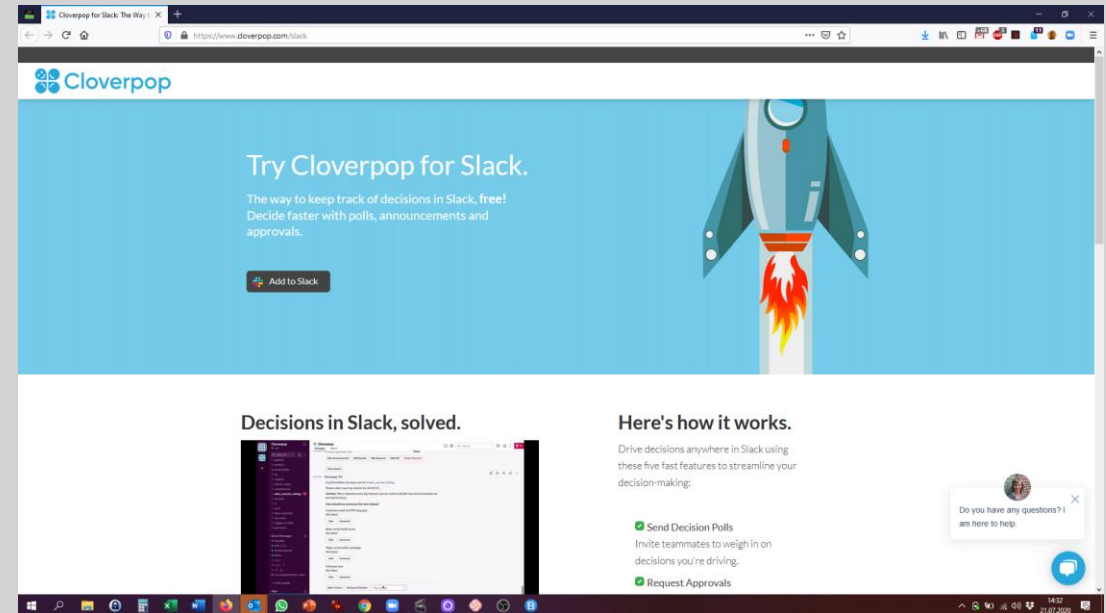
Cloverpop for Slack: The Way t ×
+
https://www.cloverpop.com/slack

Cloverpop

Try Cloverpop for Slack.

The way to keep track of decisions in Slack, **free!** Decide faster with polls, announcements and approvals.

Add to Slack

Decisions in Slack, solved.

Here's how it works.

Drive decisions anywhere in Slack using these five fast features to streamline your decision-making:

Send Decision Polls
Invite teammates to weigh in on decisions you're driving.

Request Approvals

Do you have any questions? I am here to help.

14:32
21.07.2020